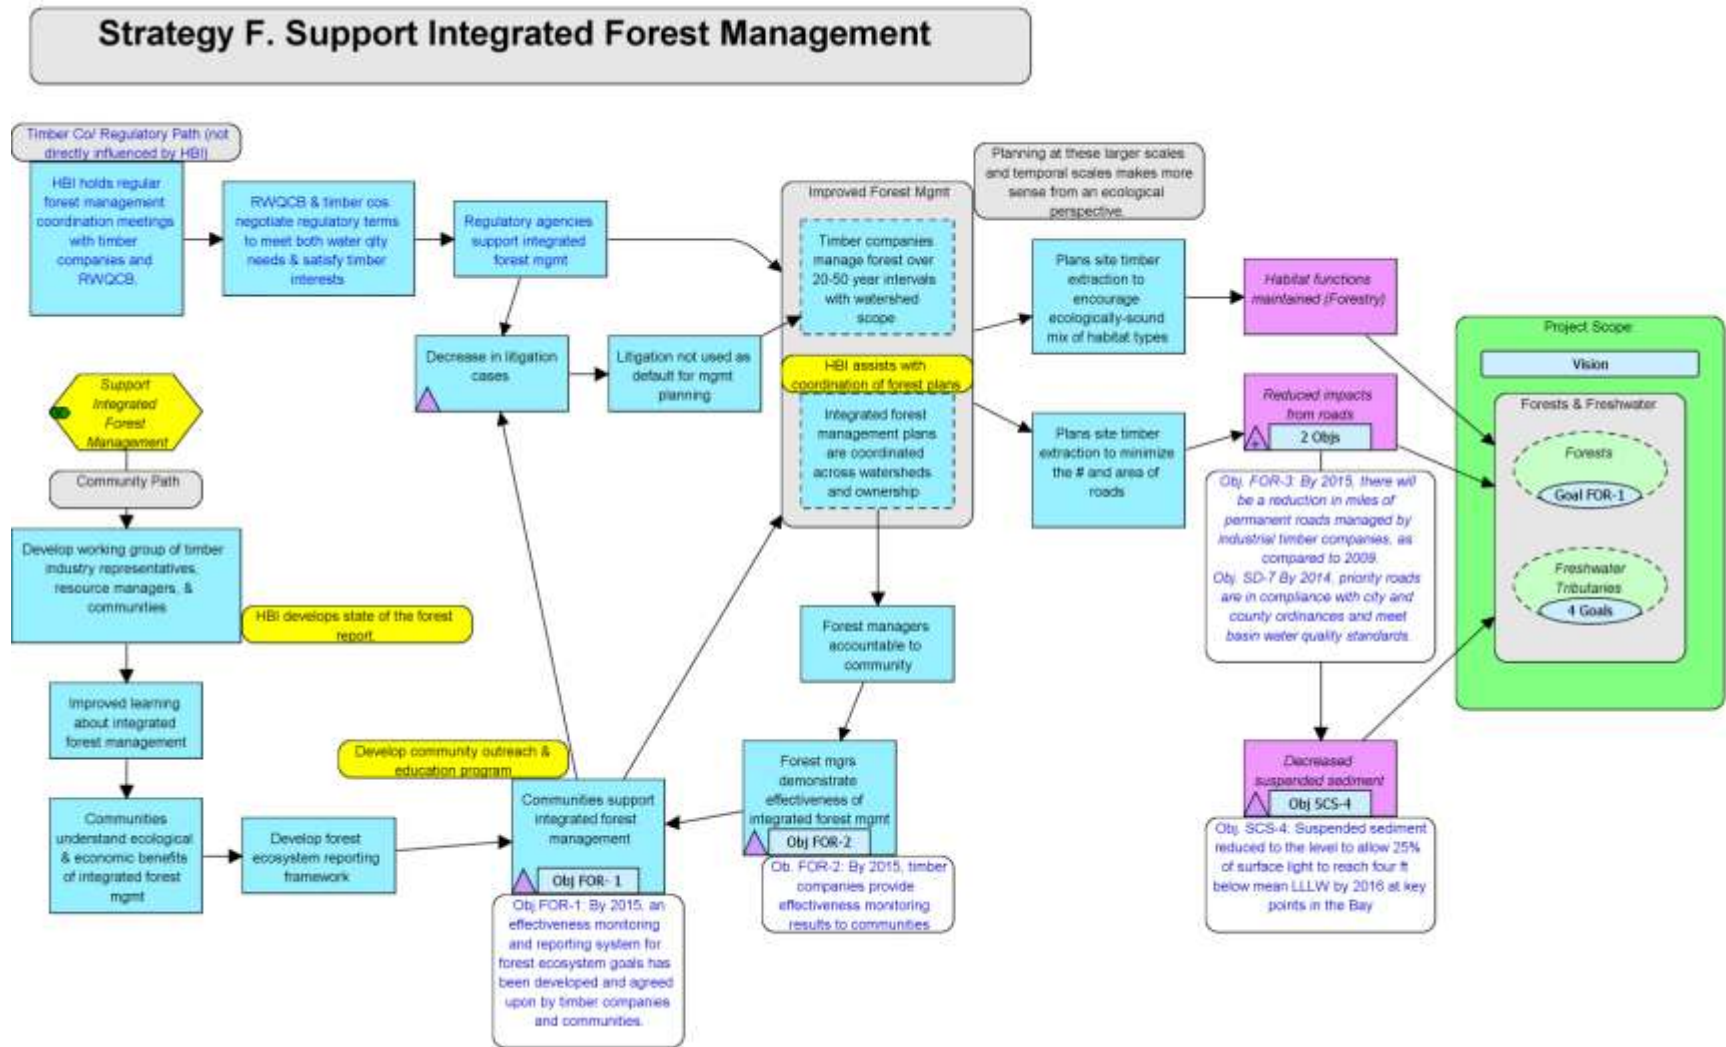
Strategy F. Support Integrated Forest Management

Timber Co/ Regulatory Path (not directly influenced by HBI)

HBI holds regular forest management coordination meetings with timber companies and RWQCB.

RWQCB & timber cos. negotiate regulatory terms to meet both water qlty needs & satisfy timber interests

Regulatory agencies support integrated forest mgmt

Planning at these larger scales and temporal scales makes more sense from an ecological perspective.

Improved Forest Mgmt

Timber companies manage forest over 20-50 year intervals with watershed scope

HBI assists with coordination of forest plans

Integrated forest management plans are coordinated across watersheds and ownership

Plans site timber extraction to encourage ecologically-sound mix of habitat types

Habitat functions maintained (Forestry)

Project Scope

Vision

Forests & Freshwater

Forests

Goal FOR-1

Freshwater Tributaries

4 Goals

Decrease in litigation cases

Litigation not used as default for mgmt planning

Support Integrated Forest Management

Community Path

Develop working group of timber industry representatives, resource managers, & communities

HBI develops state of the forest report

Improved learning about integrated forest management

Communities understand ecological & economic benefits of integrated forest mgmt

Develop forest ecosystem reporting framework

Develop community outreach & education program

Communities support integrated forest management

Obj FOR- 1

Obj. FOR-1: By 2015, an effectiveness monitoring and reporting system for forest ecosystem goals has been developed and agreed upon by timber companies and communities.

Forest managers accountable to community

Forest mgrs demonstrate effectiveness of integrated forest mgmt

Obj FOR-2

Ob. FOR-2: By 2015, timber companies provide effectiveness monitoring results to communities

Plans site timber extraction to minimize the # and area of roads

Reduced impacts from roads

2 Objs

Obj. FOR-3: By 2015, there will be a reduction in miles of permanent roads managed by industrial timber companies, as compared to 2009.
Obj. SD-7 By 2014, priority roads are in compliance with city and county ordinances and meet basin water quality standards.

Decreased suspended sediment

Obj SCS-4

Obj. SCS-4: Suspended sediment reduced to the level to allow 25% of surface light to reach four ft below mean LLLW by 2016 at key points in the Bay